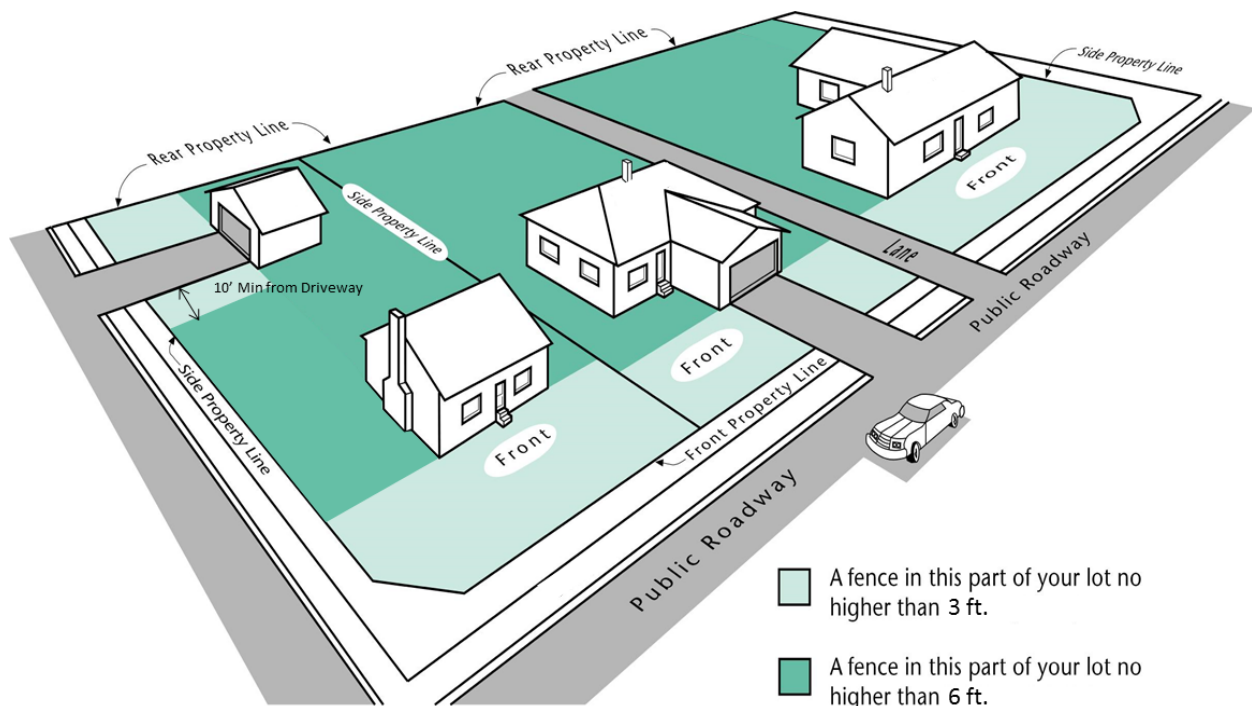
Rear Property Line

Rear Property Line

Rear Property Line

Side Property Line

Side Property Line

Front

Lane

Public Roadway

10' Min from Driveway

Side Property Line

Front

Front Property Line

Front

Public Roadway

A fence in this part of your lot no higher than 3 ft.

A fence in this part of your lot no higher than 6 ft.